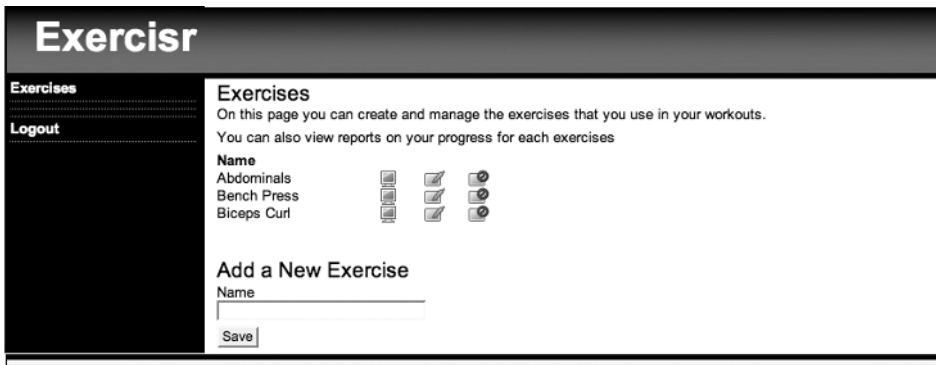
Exercisr

Exercises

Logout

Exercises

On this page you can create and manage the exercises that you use in your workouts.

You can also view reports on your progress for each exercises

Name
Abdominals
Bench Press
Biceps Curl

Add a New Exercise

Name

Save